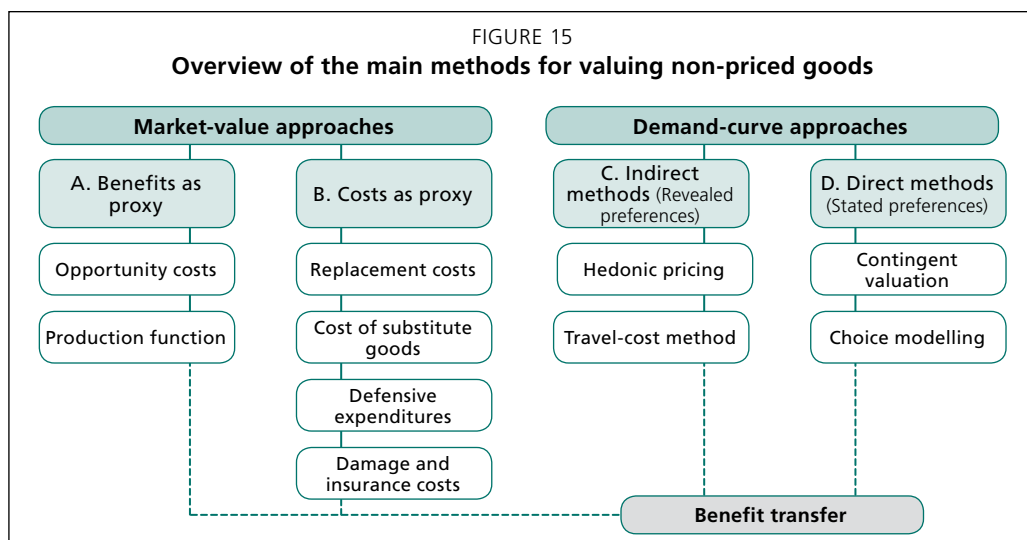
FIGURE 15
Overview of the main methods for valuing non-priced goods

Market-value approaches

A. Benefits as proxy

Opportunity costs

Production function

B. Costs as proxy

Replacement costs

Cost of substitute goods

Defensive expenditures

Damage and insurance costs

Demand-curve approaches

C. Indirect methods (Revealed preferences)

Hedonic pricing

Travel-cost method

D. Direct methods (Stated preferences)

Contingent valuation

Choice modelling

Benefit transfer